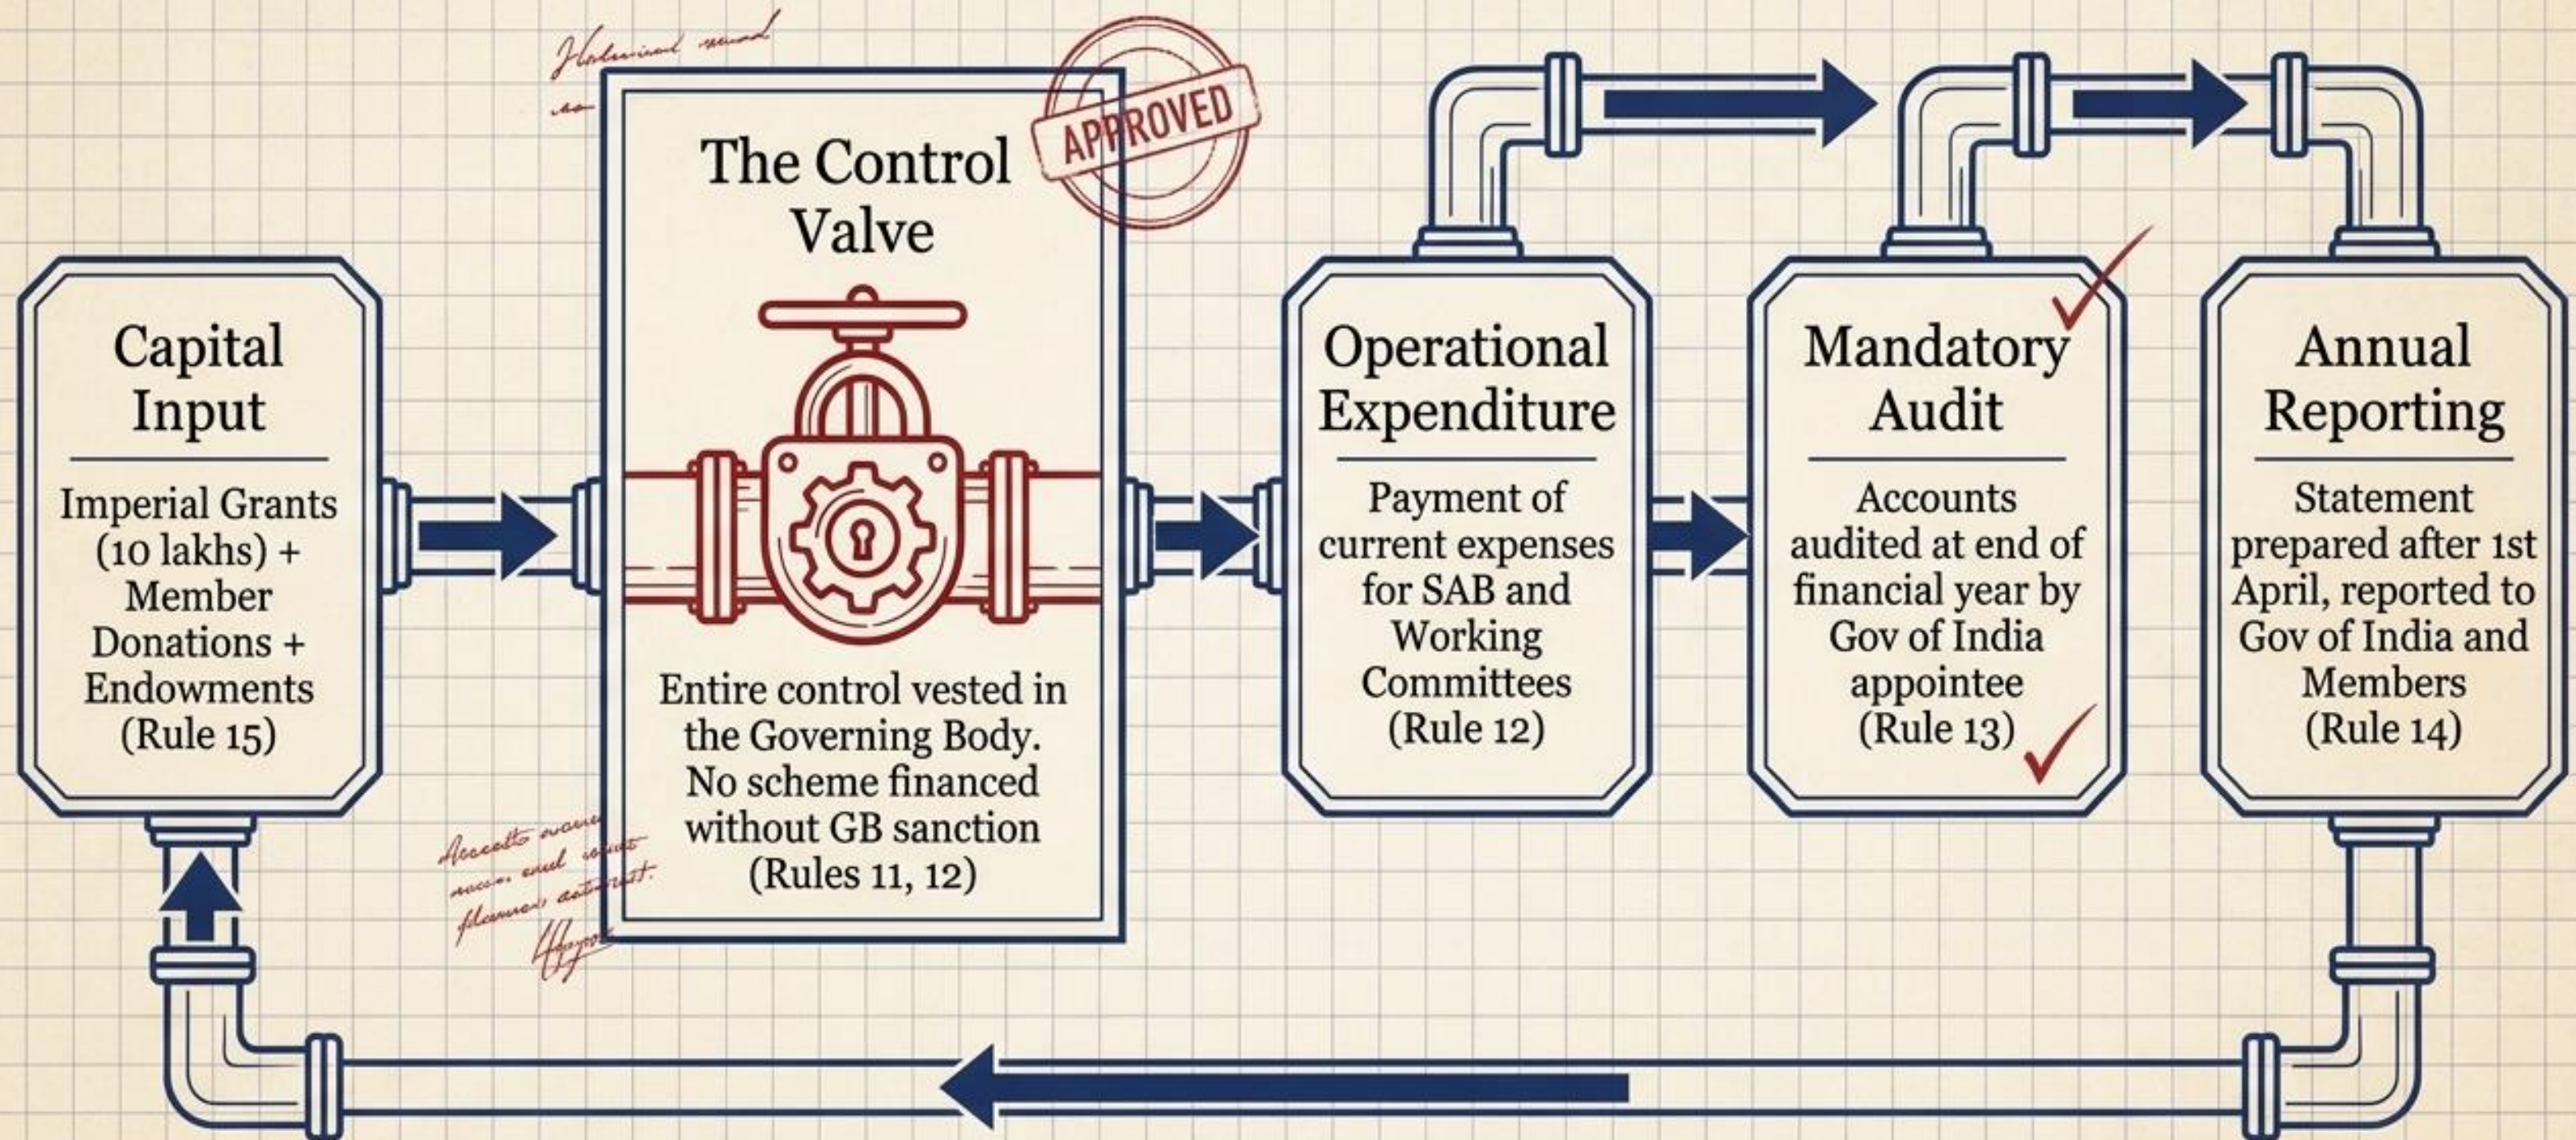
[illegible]

The Control Valve

APPROVED

Entire control vested in the Governing Body. No scheme financed without GB sanction (Rules 11, 12)

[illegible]

Capital Input

Imperial Grants (10 lakhs) + Member Donations + Endowments (Rule 15)

Operational Expenditure

Payment of current expenses for SAB and Working Committees (Rule 12)

Mandatory Audit

Accounts audited at end of financial year by Gov of India appointee (Rule 13)

Annual Reporting

Statement prepared after 1st April, reported to Gov of India and Members (Rule 14)